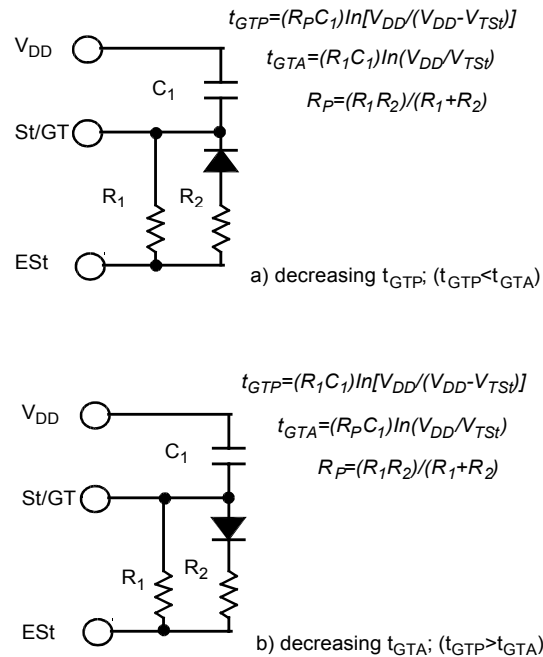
$t_{GTP}=(R_PC_1)In[V_{DD}/(V_{DD}-V_{TSt})]$

$t_{GTA}=(R_1C_1)In(V_{DD}/V_{TSt})$

$R_P=(R_1R_2)/(R_1+R_2)$

$V_{DD}$

$C_1$

St/GT

$R_1$

$R_2$

ESt

a) decreasing $t_{GTP}$; ($t_{GTP}$<$t_{GTA}$)

$t_{GTP}=(R_1C_1)In[V_{DD}/(V_{DD}-V_{TSt})]$

$t_{GTA}=(R_PC_1)In(V_{DD}/V_{TSt})$

$R_P=(R_1R_2)/(R_1+R_2)$

$V_{DD}$

$C_1$

St/GT

$R_1$

$R_2$

ESt

b) decreasing $t_{GTA}$; ($t_{GTP}$>$t_{GTA}$)